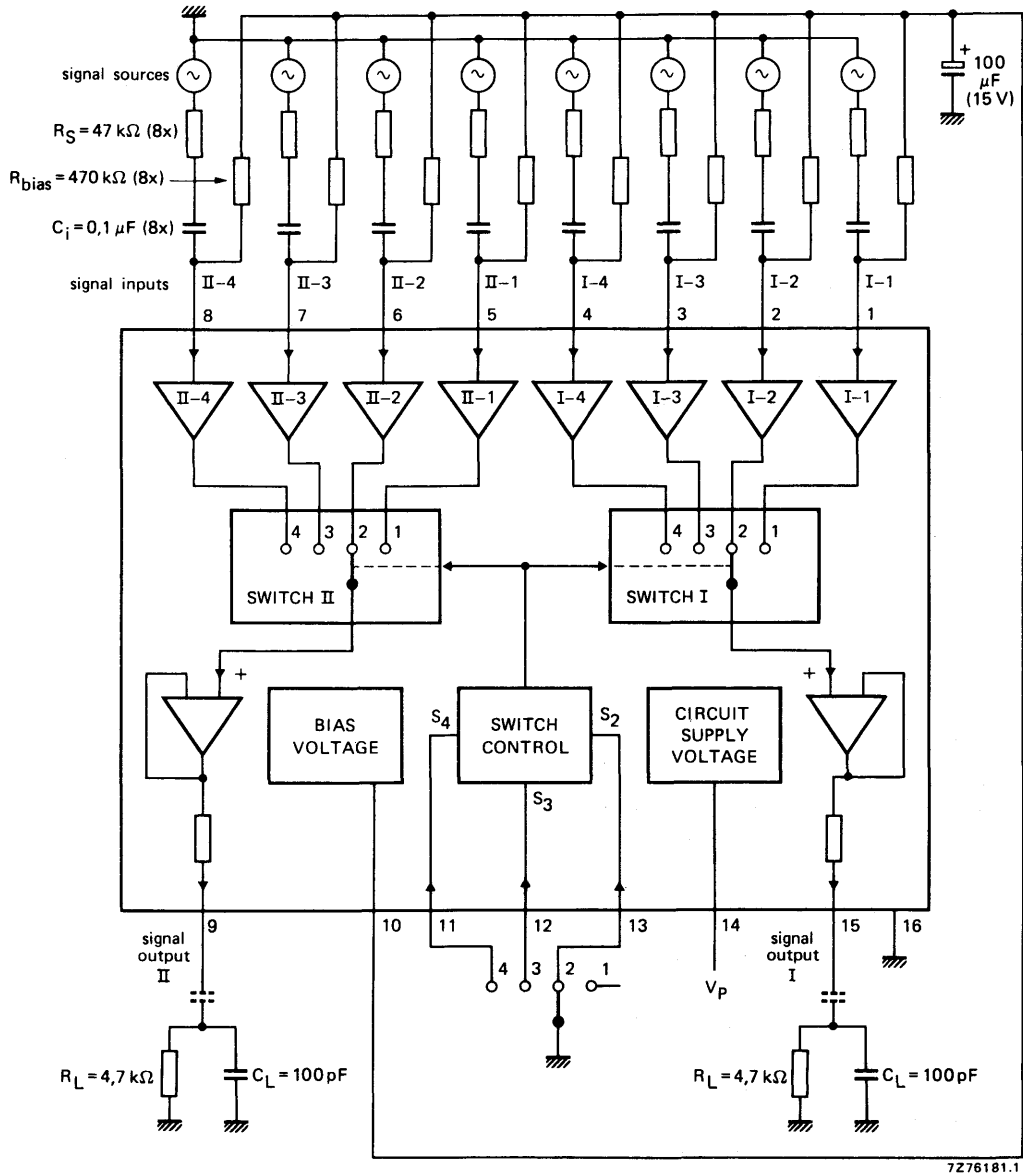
signal sources

$R_S = 47\ k\Omega$ (8x)

$R_{bias} = 470\ k\Omega$ (8x)

$C_i = 0,1\ \mu F$ (8x)

signal inputs

100 $\mu F$ (15 V)

II-4 II-3 II-2 II-1 I-4 I-3 I-2 I-1

8 7 6 5 4 3 2 1

II-4 II-3 II-2 II-1 I-4 I-3 I-2 I-1

4 3 2 1

SWITCH II

4 3 2 1

SWITCH I

BIAS VOLTAGE

$S_4$

SWITCH CONTROL

$S_2$

$S_3$

CIRCUIT SUPPLY VOLTAGE

9 10 11 12 13 14 15 16

signal output II

4 3 2 1

$V_P$

signal output I

$R_L = 4,7\ k\Omega$ $C_L = 100\ pF$

$R_L = 4,7\ k\Omega$ $C_L = 100\ pF$

7Z76181.1